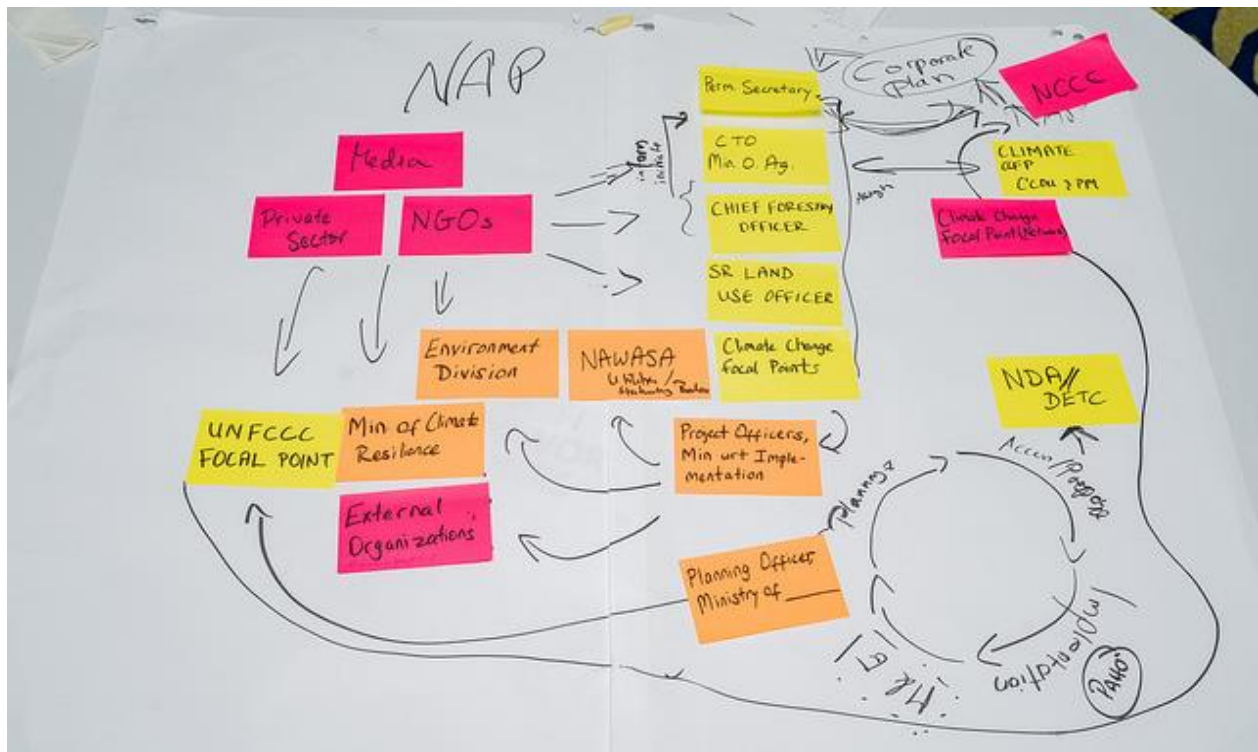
NAP

Media

Private Sector

NGOs

inform initiate

Perm. Secretary

Corporate Plan

NCCC

CTO Min. O. Ag.

CHIEF FORESTRY OFFICER

SR LAND USE OFFICER

Climate Change Focal Points

CLIMATE AFP CCCU & PM

Climate Change Focal Point Network

Environment Division

NAWASA
U. Water / Stakeholdg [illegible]

UNFCCC FOCAL POINT

Min of Climate Resilience

External Organizations

Project Officers, Min wrt Implementation

Planning Officer Ministry of ______

NDA / DETC

Planning

Accept / Progress

Implementation

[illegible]

PAHO